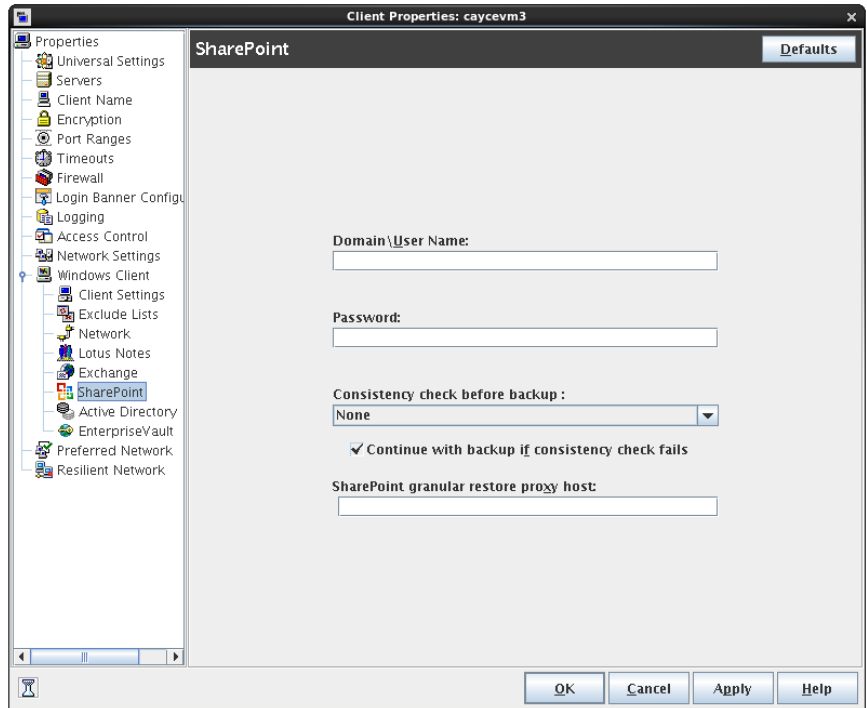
Client Properties: caycevm3

Properties
Universal Settings
Servers
Client Name
Encryption
Port Ranges
Timeouts
Firewall
Login Banner Configu
Logging
Access Control
Network Settings
Windows Client
Client Settings
Exclude Lists
Network
Lotus Notes
Exchange
SharePoint
Active Directory
EnterpriseVault
Preferred Network
Resilient Network

SharePoint

Defaults

Domain\User Name:

Password:

Consistency check before backup :

None

Continue with backup if consistency check fails

SharePoint granular restore proxy host:

OK
Cancel
Apply
Help